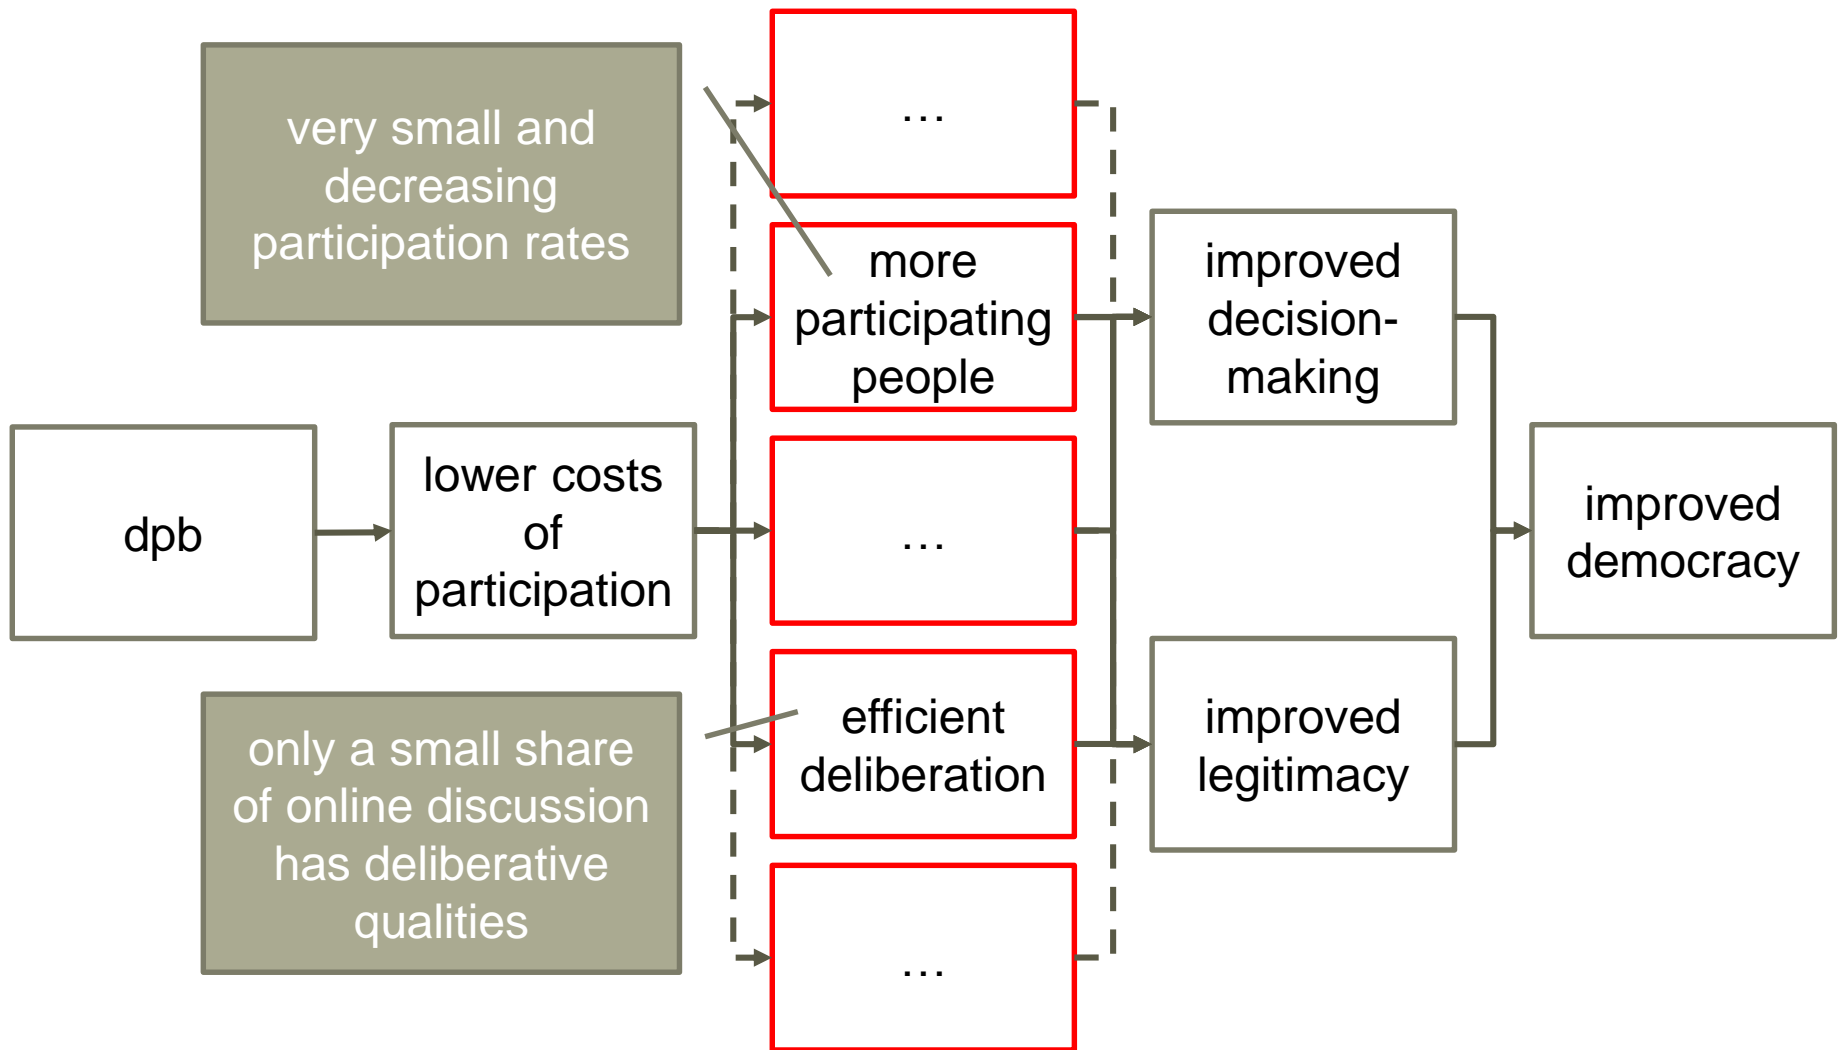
very small and decreasing participation rates

…

more participating people

improved decision-making

dpb

lower costs of participation

…

improved democracy

efficient deliberation

improved legitimacy

only a small share of online discussion has deliberative qualities

…